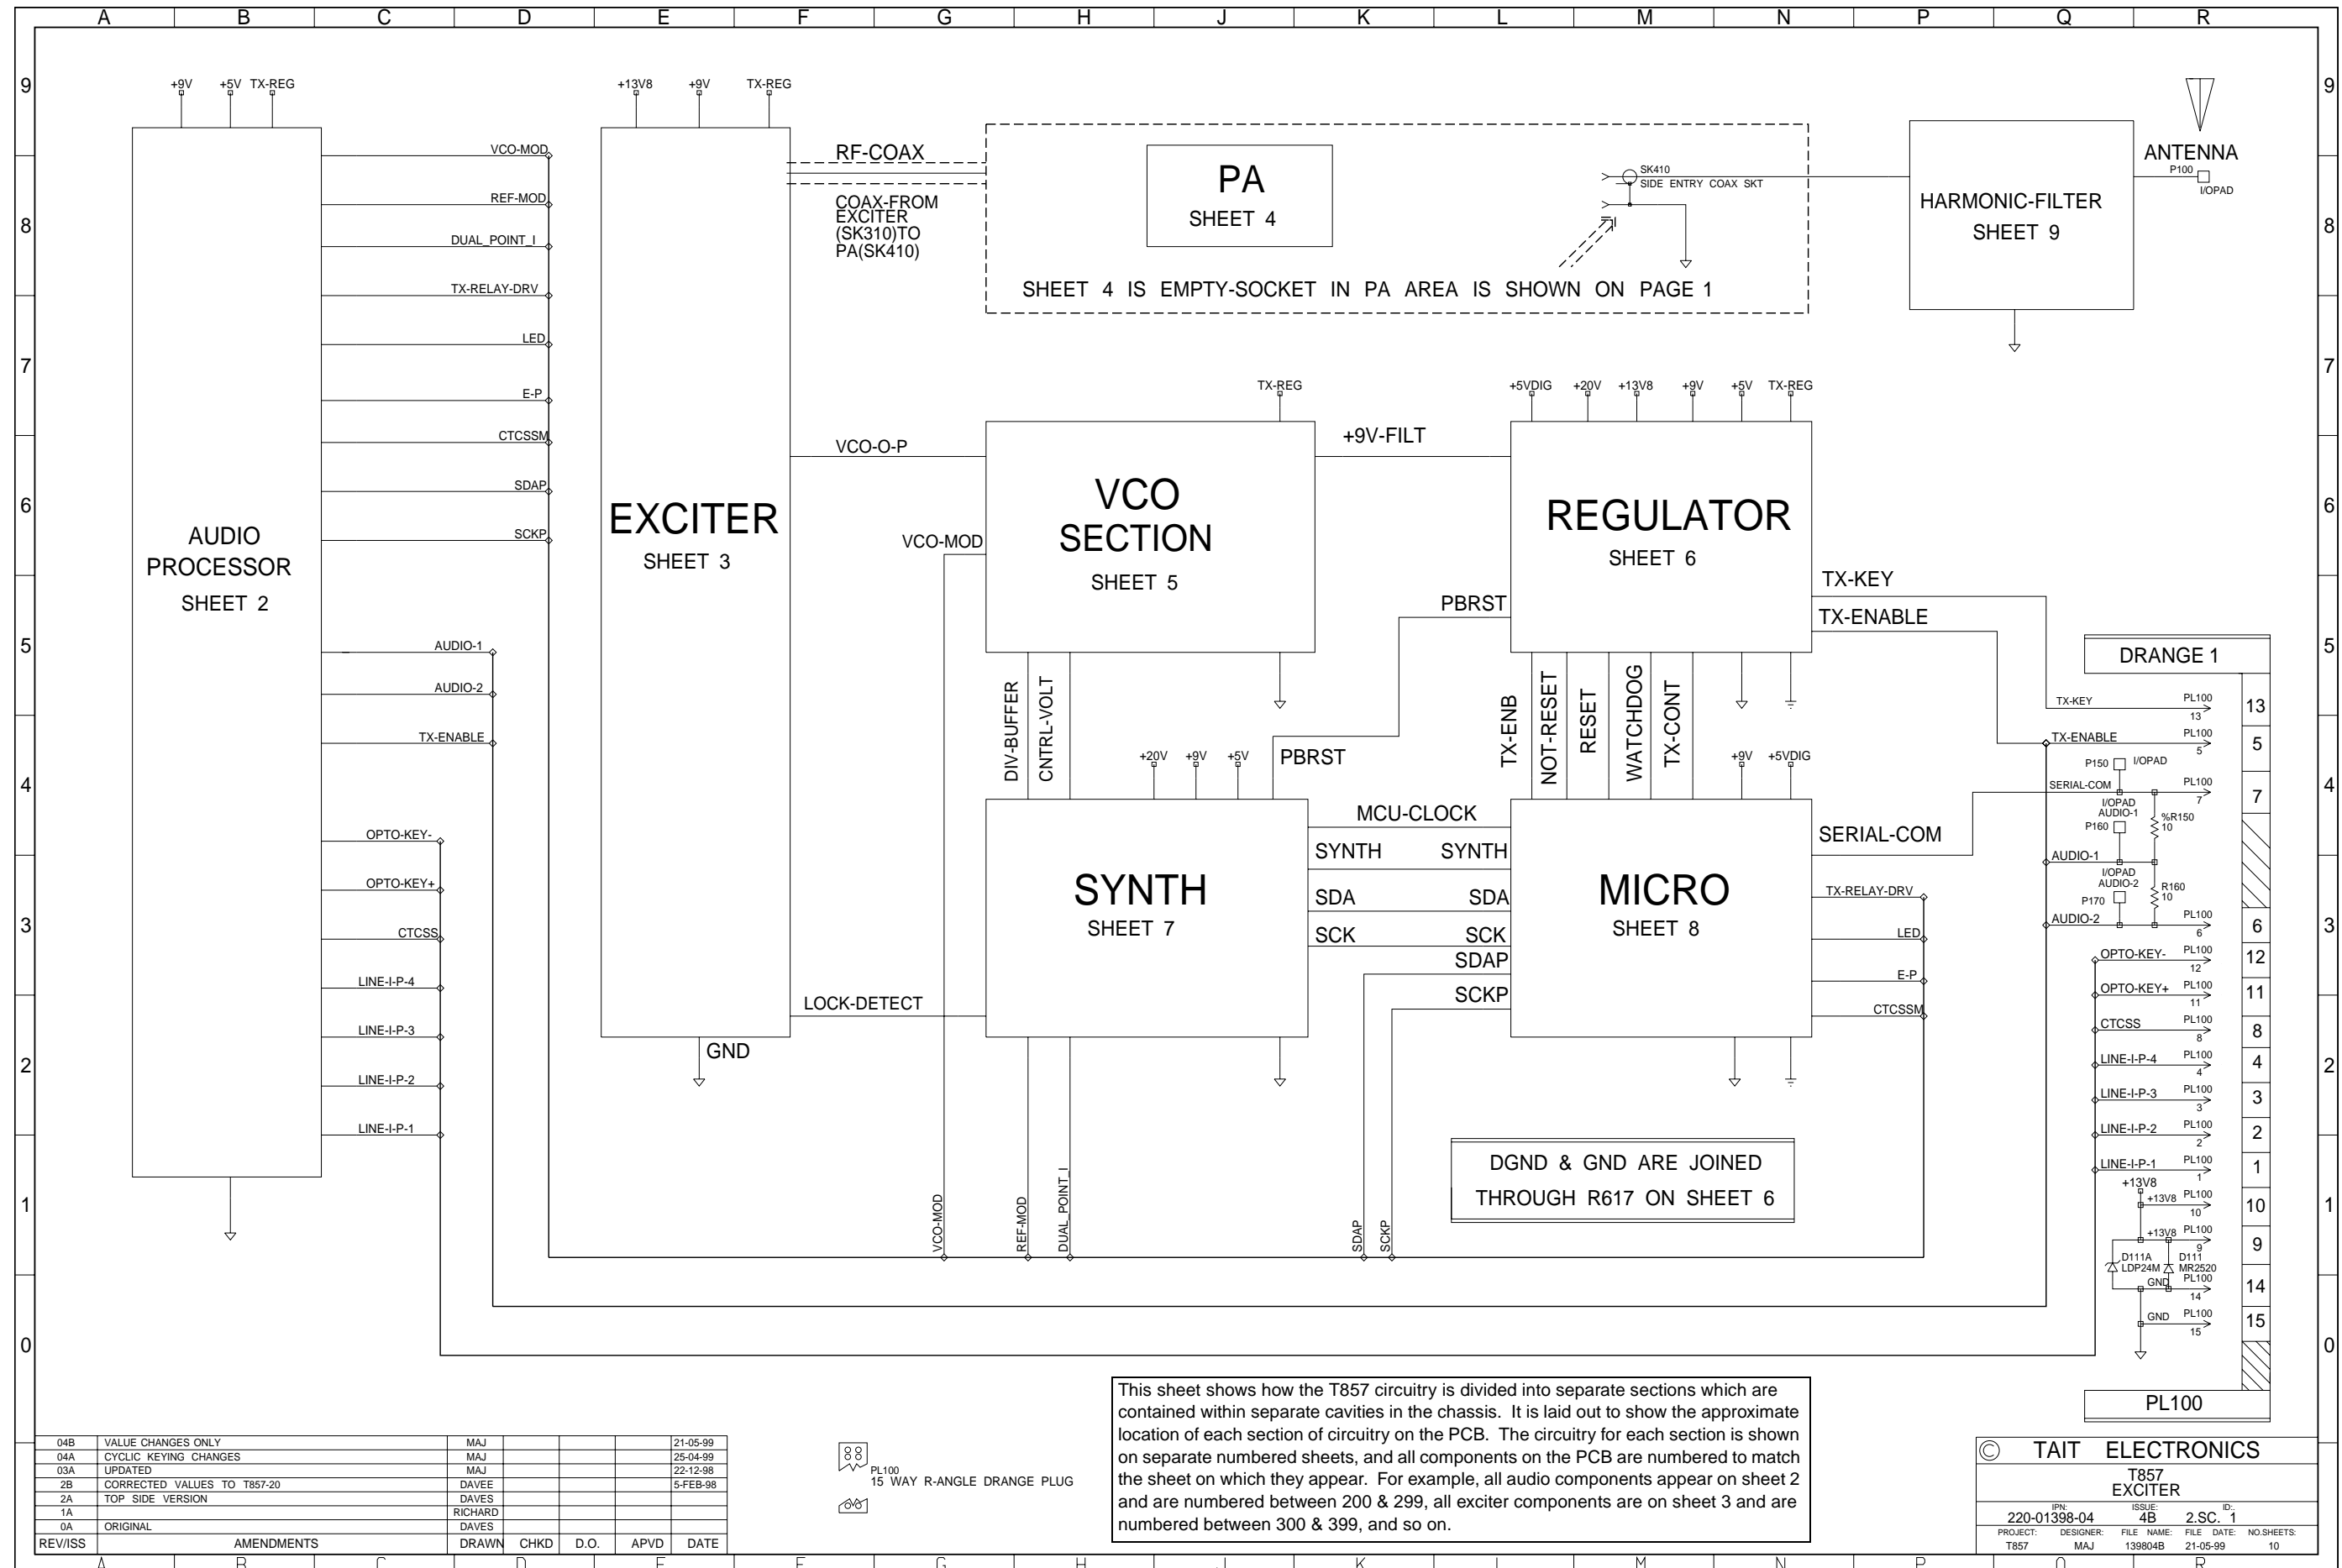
A B C D E F G H J K L M N P Q R

9 8 7 6 5 4 3 2 1 0

+9V +5V TX-REG

AUDIO PROCESSOR
SHEET 2

VCO-MOD
REF-MOD
DUAL_POINT_I
TX-RELAY-DRV
LED
E-P
CTCSSM
SDAP
SCKP
AUDIO-1
AUDIO-2
TX-ENABLE
OPTO-KEY-
OPTO-KEY+
CTCSS
LINE-I-P-4
LINE-I-P-3
LINE-I-P-2
LINE-I-P-1

+13V8 +9V TX-REG

EXCITER
SHEET 3

GND

RF-COAX
COAX-FROM EXCITER (SK310)TO PA(SK410)

PA
SHEET 4

SK410
SIDE ENTRY COAX SKT

SHEET 4 IS EMPTY-SOCKET IN PA AREA IS SHOWN ON PAGE 1

HARMONIC-FILTER
SHEET 9

ANTENNA
P100
I/OPAD

VCO-O-P
VCO-MOD
TX-REG

VCO SECTION
SHEET 5

+9V-FILT

+5VDIG +20V +13V8 +9V +5V TX-REG

REGULATOR
SHEET 6

TX-KEY
TX-ENABLE
PBRST

DIV-BUFFER
CNTRL-VOLT
+20V +9V +5V
PBRST

TX-ENB
NOT-RESET
RESET
WATCHDOG
TX-CONT
+9V +5VDIG

SYNTH
SHEET 7

MCU-CLOCK
SYNTH SYNTH
SDA SDA
SCK SCK
SDAP
SCKP

MICRO
SHEET 8

SERIAL-COM
TX-RELAY-DRV
LED
E-P
CTCSSM

LOCK-DETECT

DGND & GND ARE JOINED THROUGH R617 ON SHEET 6

VCO-MOD REF-MOD DUAL_POINT_I SDAP SCKP

DRANGE 1
TX-KEY PL100 13 | 13
TX-ENABLE PL100 5 | 5
P150 I/OPAD
SERIAL-COM PL100 7 | 7
I/OPAD AUDIO-1 P160 %R150 10
AUDIO-1
I/OPAD AUDIO-2 P170 R160 10
AUDIO-2 PL100 6 | 6
OPTO-KEY- PL100 12 | 12
OPTO-KEY+ PL100 11 | 11
CTCSS PL100 8 | 8
LINE-I-P-4 PL100 4 | 4
LINE-I-P-3 PL100 3 | 3
LINE-I-P-2 PL100 2 | 2
LINE-I-P-1 PL100 1 | 1
+13V8 +13V8 PL100 10 | 10
+13V8 PL100 9 | 9
D111A LDP24M D111 MR2520 GND PL100 14 | 14
GND PL100 15 | 15
PL100

This sheet shows how the T857 circuitry is divided into separate sections which are contained within separate cavities in the chassis. It is laid out to show the approximate location of each section of circuitry on the PCB. The circuitry for each section is shown on separate numbered sheets, and all components on the PCB are numbered to match the sheet on which they appear. For example, all audio components appear on sheet 2 and are numbered between 200 & 299, all exciter components are on sheet 3 and are numbered between 300 & 399, and so on.

PL100
15 WAY R-ANGLE DRANGE PLUG

| REV/ISS | AMENDMENTS | DRAWN | CHKD | D.O. | APVD | DATE |
|---|---|---|---|---|---|---|
| 04B | VALUE CHANGES ONLY | MAJ | | | | 21-05-99 |
| 04A | CYCLIC KEYING CHANGES | MAJ | | | | 25-04-99 |
| 03A | UPDATED | MAJ | | | | 22-12-98 |
| 2B | CORRECTED VALUES TO T857-20 | DAVEE | | | | 5-FEB-98 |
| 2A | TOP SIDE VERSION | DAVES | | | | |
| 1A | | RICHARD | | | | |
| 0A | ORIGINAL | DAVES | | | | |

© TAIT ELECTRONICS
T857
EXCITER
IPN: 220-01398-04 ISSUE: 4B ID: 2.SC. 1
PROJECT: T857 DESIGNER: MAJ FILE NAME: 139804B FILE DATE: 21-05-99 NO.SHEETS: 10